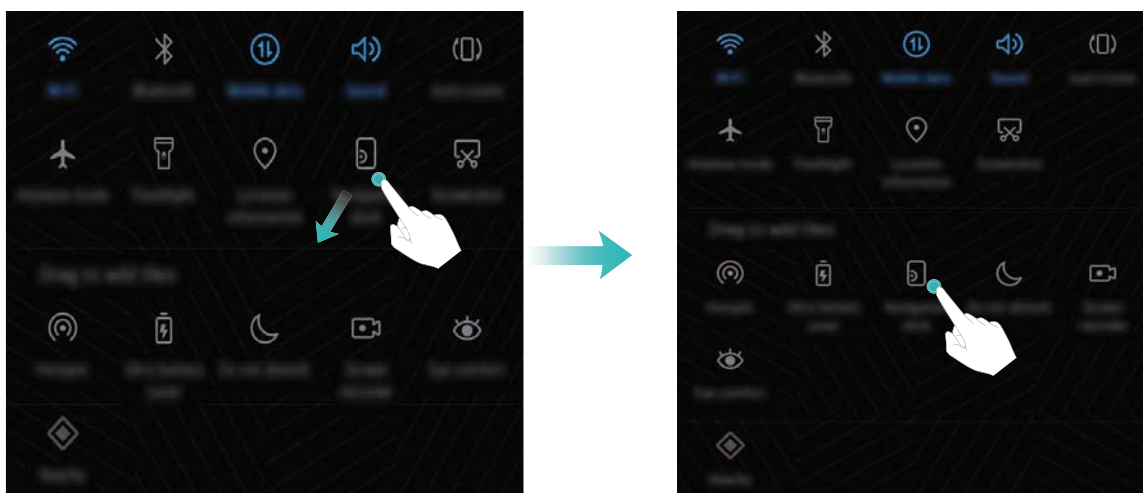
Wi-Fi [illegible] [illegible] Sound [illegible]

Airplane mode Flashlight Location information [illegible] Screenshot

Drag to add tiles

Hotspot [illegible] Do not disturb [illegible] Eye comfort

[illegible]

Wi-Fi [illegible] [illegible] Sound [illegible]

Airplane mode Flashlight Location information Screenshot

Drag to add tiles

Hotspot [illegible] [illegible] Do not disturb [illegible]

Eye comfort

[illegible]